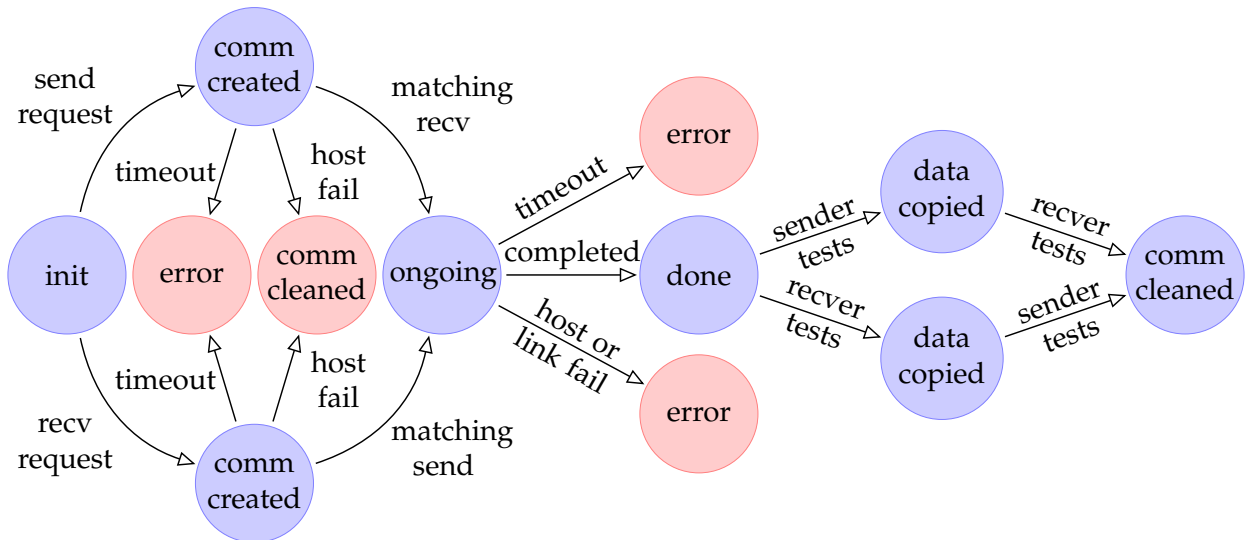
comm created

send request

matching recv

timeout

host fail

error

timeout

data copied

sender tests

recver tests

init

error

comm cleaned

ongoing

completed

done

comm cleaned

recver tests

sender tests

host or link fail

data copied

timeout

host fail

recv request

matching send

error

comm created